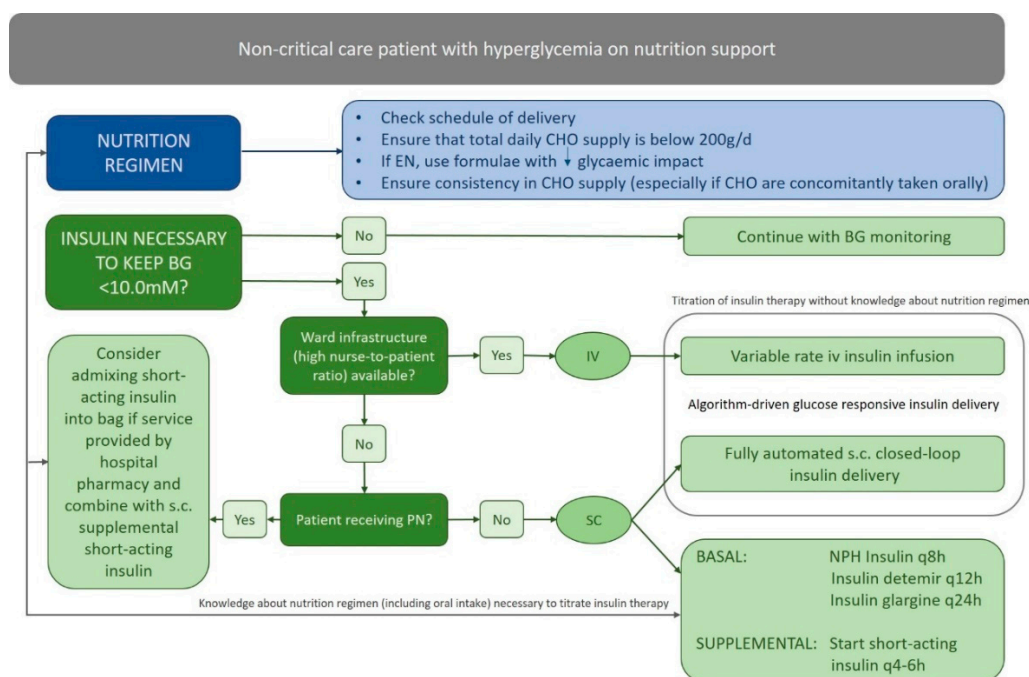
Non-critical care patient with hyperglycemia on nutrition support

NUTRITION REGIMEN

- Check schedule of delivery
- Ensure that total daily CHO supply is below 200g/d
- If EN, use formulae with ↓ glycaemic impact
- Ensure consistency in CHO supply (especially if CHO are concomitantly taken orally)

INSULIN NECESSARY TO KEEP BG <10.0mM?

No

Continue with BG monitoring

Yes

Titration of insulin therapy without knowledge about nutrition regimen

Ward infrastructure (high nurse-to-patient ratio) available?

Yes

IV

Variable rate iv insulin infusion

Algorithm-driven glucose responsive insulin delivery

Consider admixing short-acting insulin into bag if service provided by hospital pharmacy and combine with s.c. supplemental short-acting insulin

No

Fully automated s.c. closed-loop insulin delivery

Yes

Patient receiving PN?

No

SC

BASAL: NPH Insulin q8h
Insulin detemir q12h
Insulin glargine q24h

Knowledge about nutrition regimen (including oral intake) necessary to titrate insulin therapy

SUPPLEMENTAL: Start short-acting insulin q4-6h